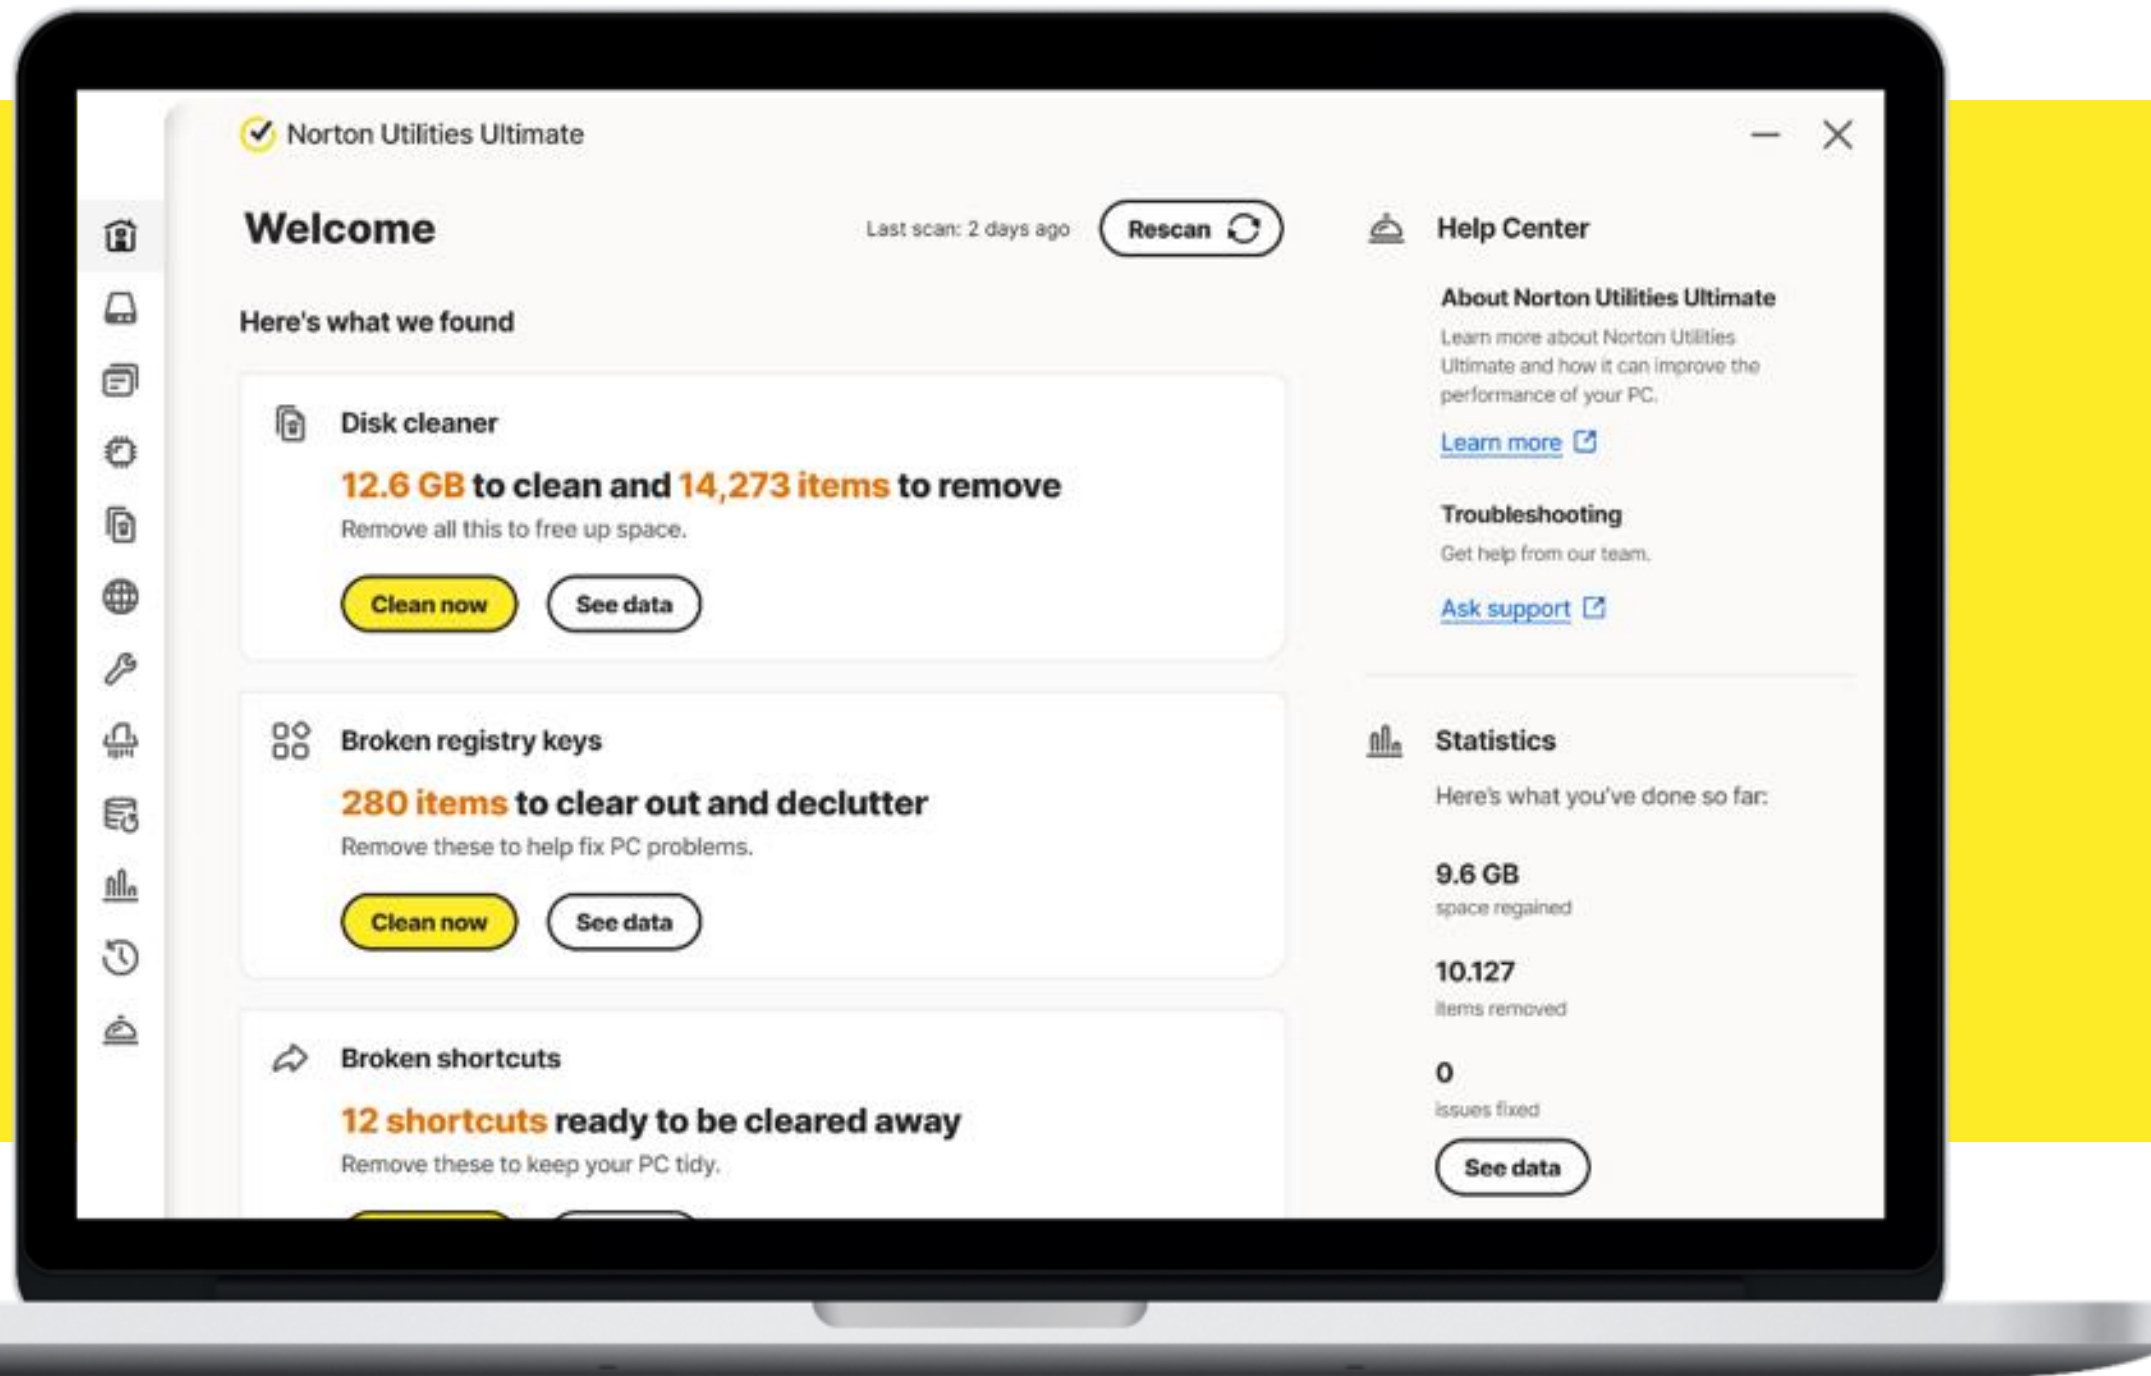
Norton Utilities Ultimate

Welcome

Last scan: 2 days ago

Rescan

Here's what we found

Disk cleaner

12.6 GB to clean and 14,273 items to remove

Remove all this to free up space.

Clean now

See data

Broken registry keys

280 items to clear out and declutter

Remove these to help fix PC problems.

Clean now

See data

Broken shortcuts

12 shortcuts ready to be cleared away

Remove these to keep your PC tidy.

Help Center

About Norton Utilities Ultimate

Learn more about Norton Utilities Ultimate and how it can improve the performance of your PC.

Learn more

Troubleshooting

Get help from our team.

Ask support

Statistics

Here's what you've done so far:

9.6 GB

space regained

10.127

items removed

0

issues fixed

See data